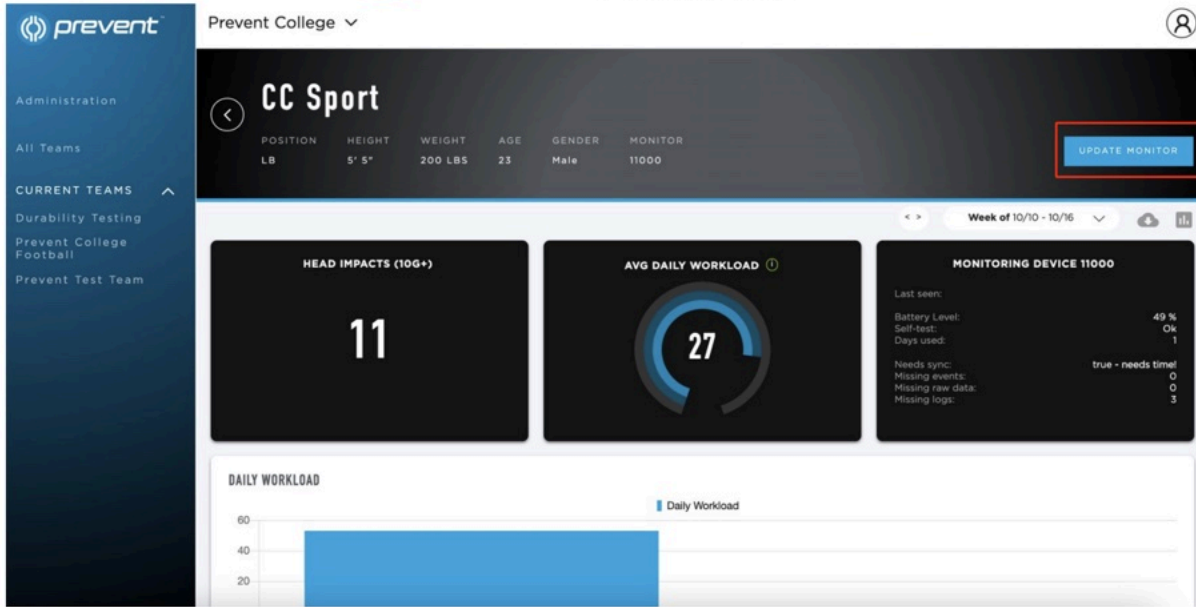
prevent™

Administration

All Teams

CURRENT TEAMS

Durability Testing

Prevent College Football

Prevent Test Team

Prevent College

CC Sport

| POSITION | HEIGHT | WEIGHT | AGE | GENDER | MONITOR |
|---|---|---|---|---|---|
| LB | 5' 5" | 200 LBS | 23 | Male | 11000 |

UPDATE MONITOR

< >

Week of 10/10 - 10/16

HEAD IMPACTS (10G+)

11

AVG DAILY WORKLOAD

27

MONITORING DEVICE 11000

Last seen:

Battery Level: 49 %
Self-test: Ok
Days used: 1

Needs sync: true - needs time!
Missing events: 0
Missing raw data: 0
Missing logs: 3

DAILY WORKLOAD

Daily Workload

60
40
20